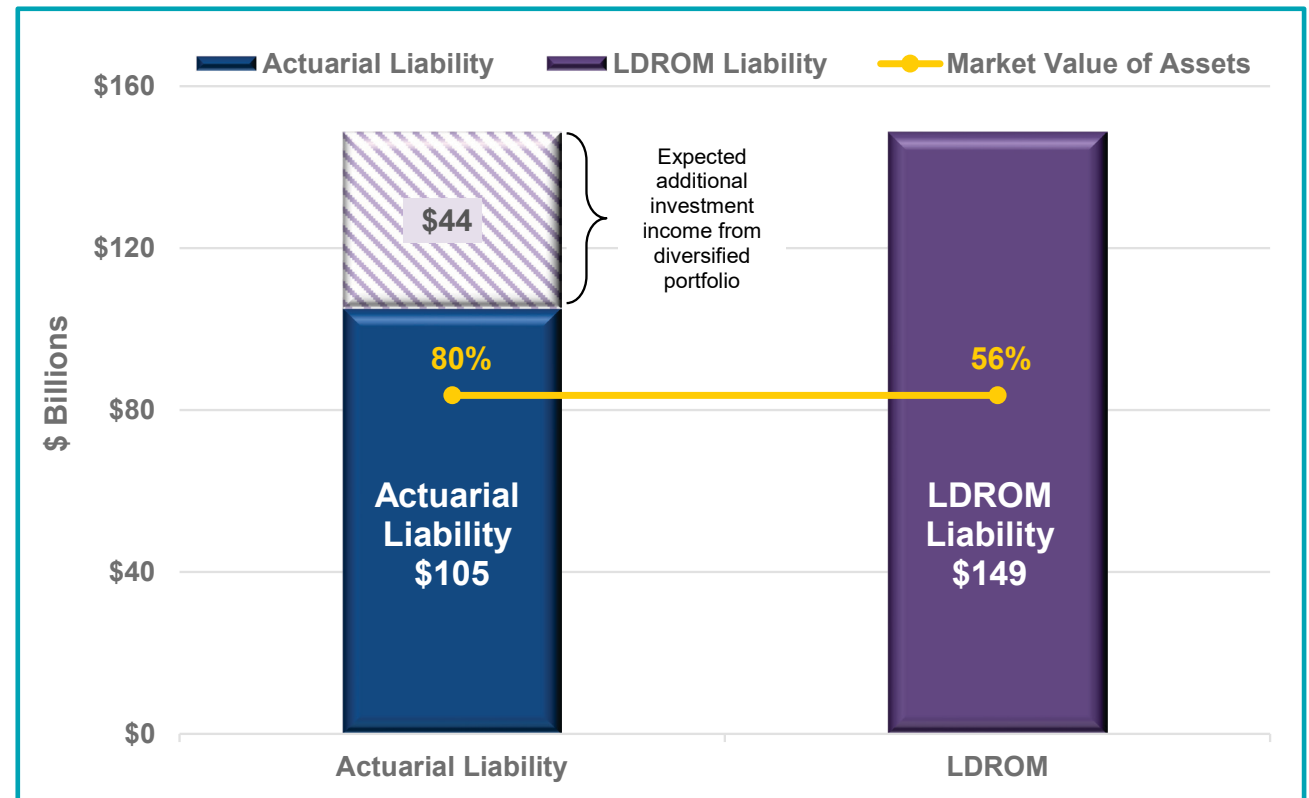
Actuarial Liability LDROM Liability Market Value of Assets

$160
$120
$80
$40
$0

$ Billions

$44

Expected additional investment income from diversified portfolio

80%

56%

Actuarial Liability $105

LDROM Liability $149

Actuarial Liability

LDROM